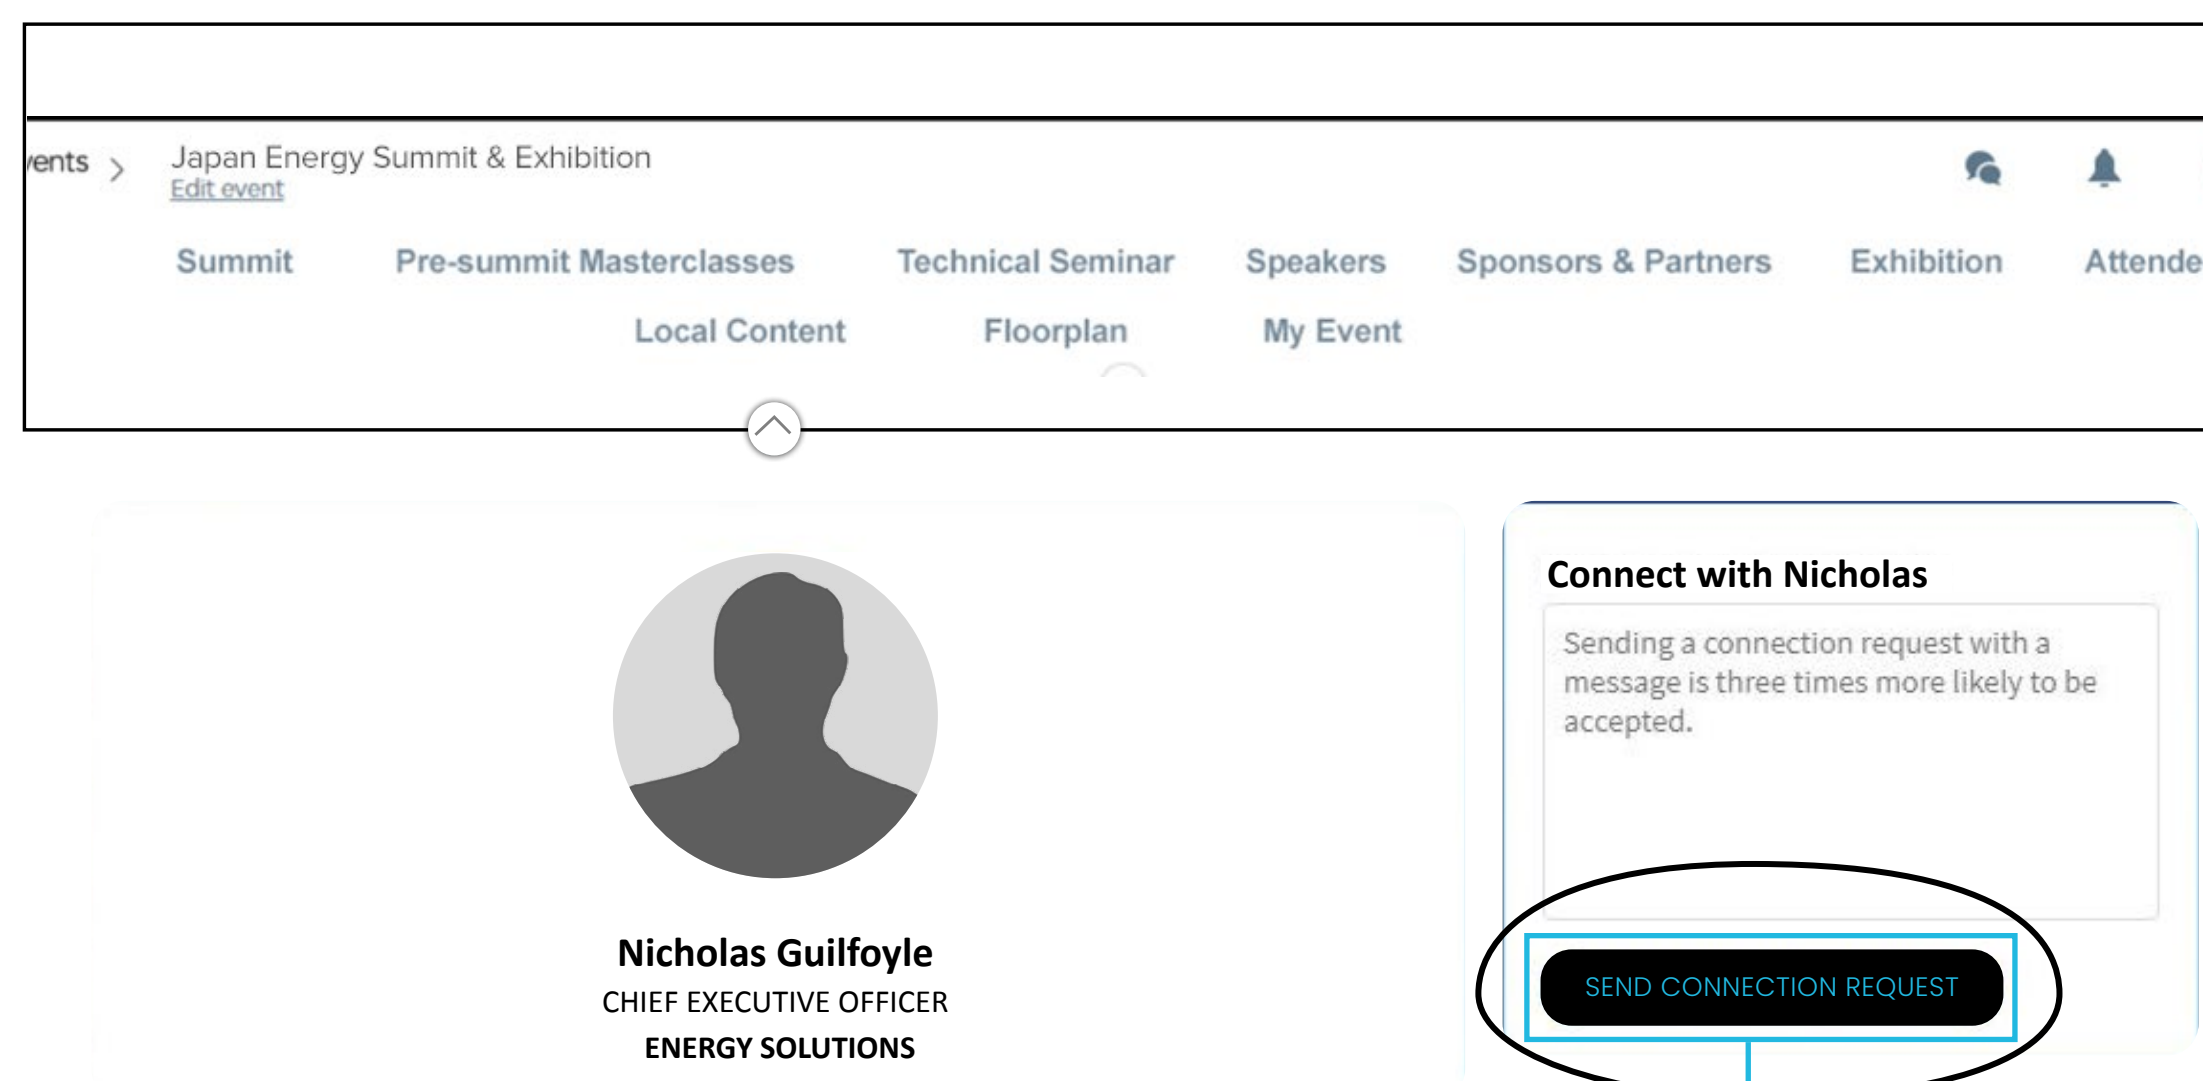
ents > Japan Energy Summit & Exhibition
Edit event

Summit Pre-summit Masterclasses Technical Seminar Speakers Sponsors & Partners Exhibition Attende
Local Content Floorplan My Event

Nicholas Guilfoyle
CHIEF EXECUTIVE OFFICER
ENERGY SOLUTIONS

Connect with Nicholas

Sending a connection request with a message is three times more likely to be accepted.

SEND CONNECTION REQUEST